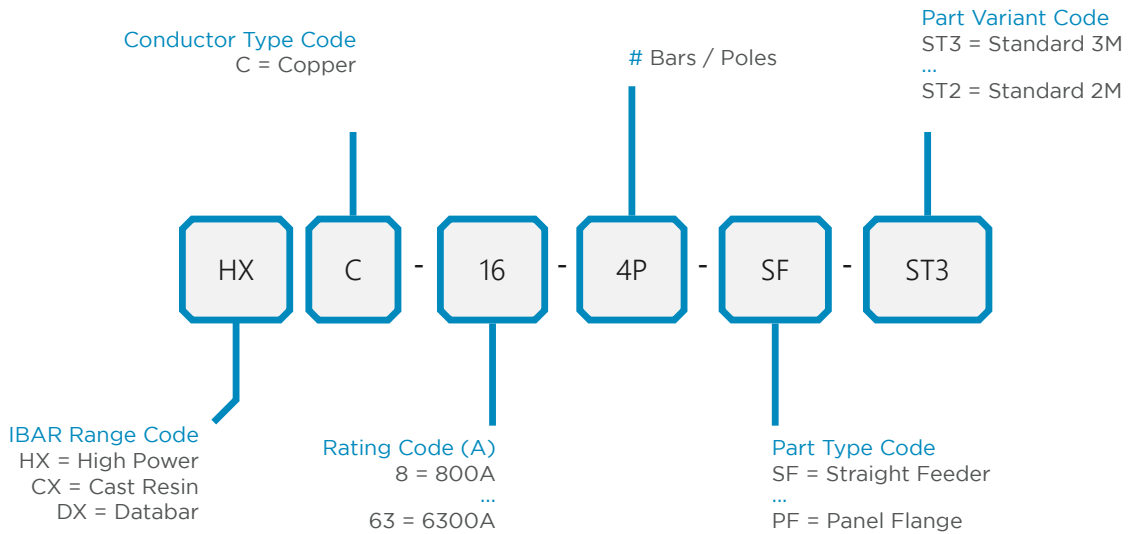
Conductor Type Code
C = Copper

# Bars / Poles

Part Variant Code
ST3 = Standard 3M
...
ST2 = Standard 2M

HX C - 16 - 4P - SF - ST3

IBAR Range Code
HX = High Power
CX = Cast Resin
DX = Databar

Rating Code (A)
8 = 800A
...
63 = 6300A

Part Type Code
SF = Straight Feeder
...
PF = Panel Flange